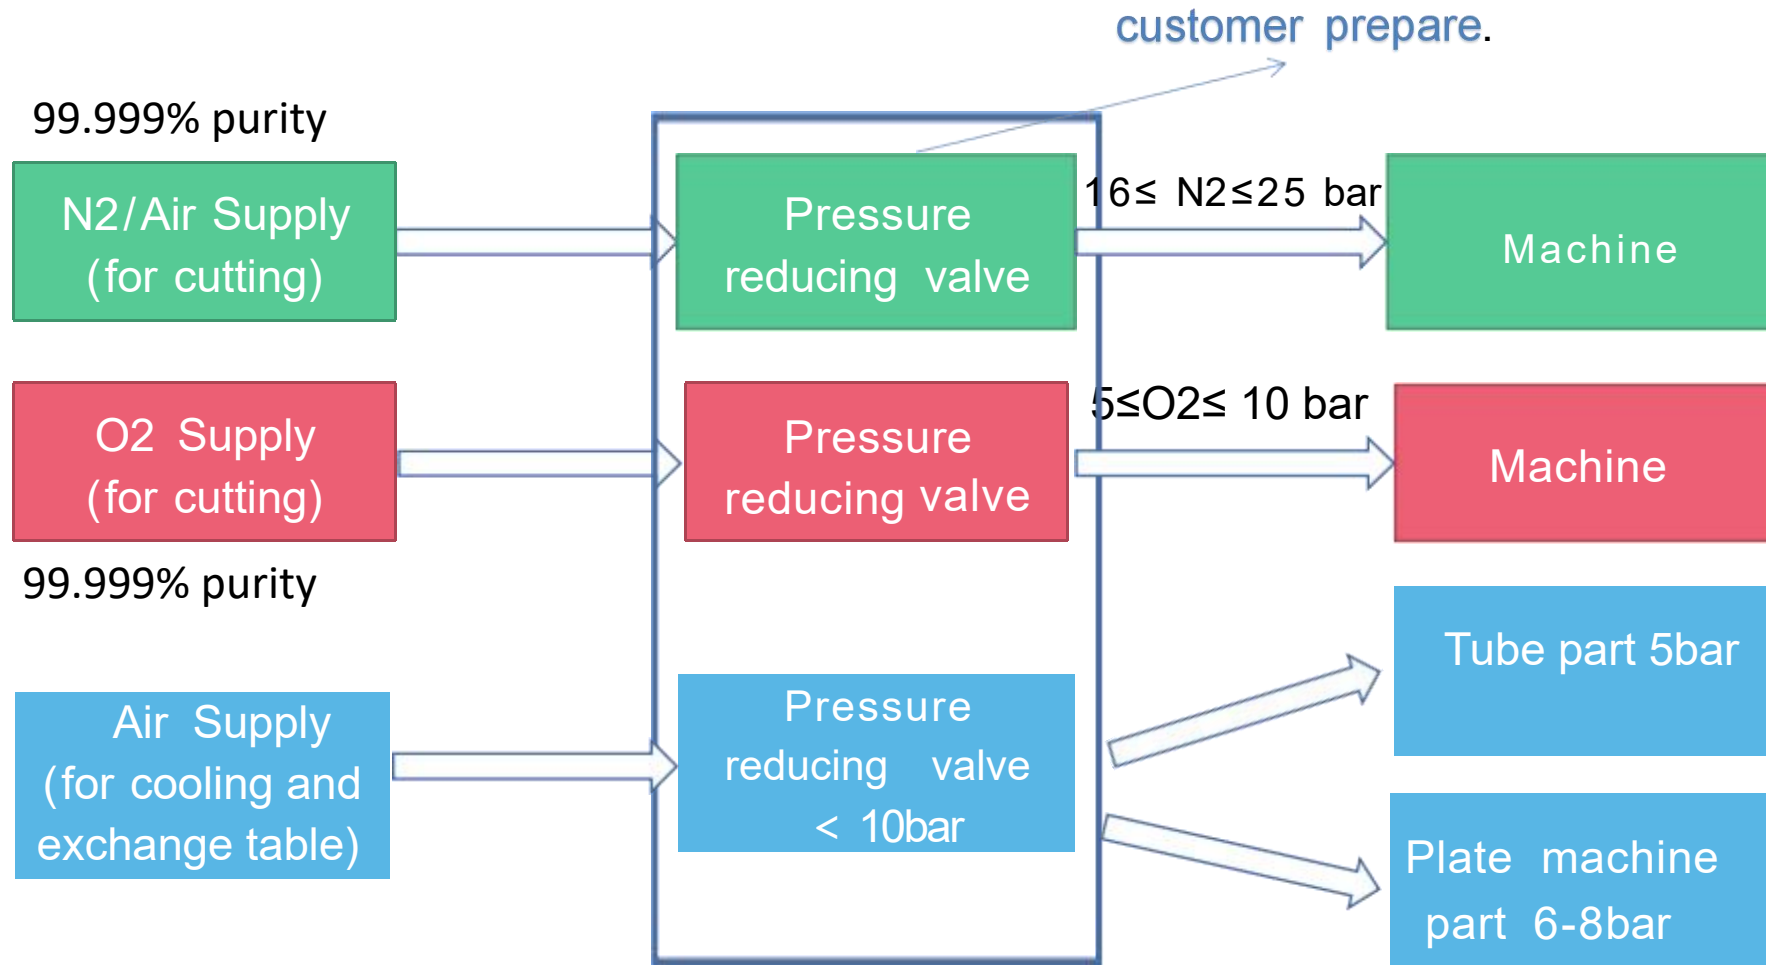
customer prepare.

99.999% purity

N2/Air Supply (for cutting)

Pressure reducing valve

16≤ N2≤25 bar

Machine

O2 Supply (for cutting)

Pressure reducing valve

5≤O2≤ 10 bar

Machine

99.999% purity

Tube part 5bar

Air Supply (for cooling and exchange table)

Pressure reducing valve < 10bar

Plate machine part 6-8bar